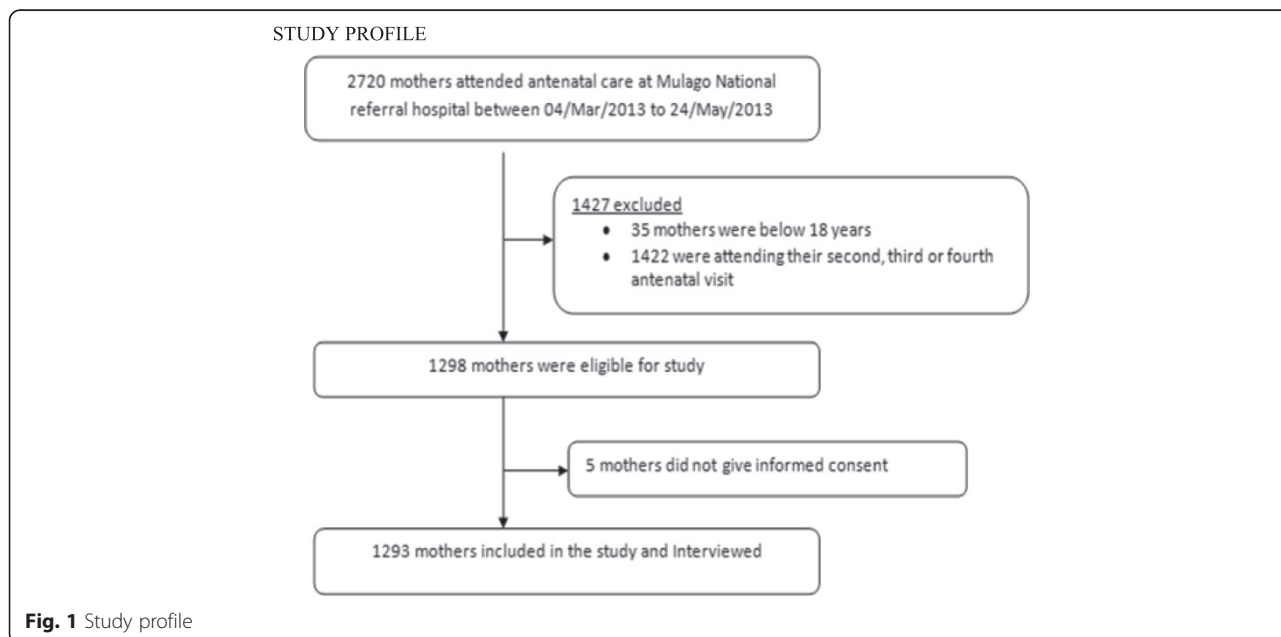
STUDY PROFILE

2720 mothers attended antenatal care at Mulago National referral hospital between 04/Mar/2013 to 24/May/2013

1427 excluded

- 35 mothers were below 18 years
- 1422 were attending their second, third or fourth antenatal visit

1298 mothers were eligible for study

5 mothers did not give informed consent

1293 mothers included in the study and Interviewed

**Fig. 1** Study profile